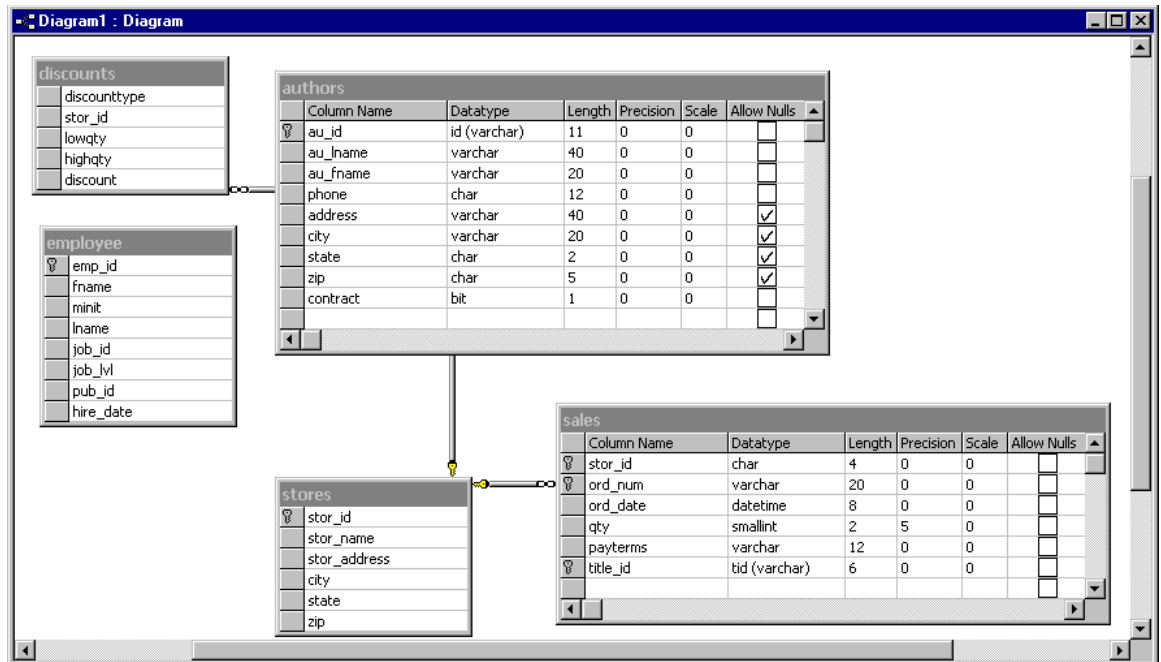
Diagram1 : Diagram

discounts
discounttype
stor_id
lowqty
highqty
discount

employee
emp_id
fname
minit
lname
job_id
job_lvl
pub_id
hire_date

authors

| Column Name | Datatype | Length | Precision | Scale | Allow Nulls |
|---|---|---|---|---|---|
| au_id | id (varchar) | 11 | 0 | 0 | |
| au_lname | varchar | 40 | 0 | 0 | |
| au_fname | varchar | 20 | 0 | 0 | |
| phone | char | 12 | 0 | 0 | |
| address | varchar | 40 | 0 | 0 | ✓ |
| city | varchar | 20 | 0 | 0 | ✓ |
| state | char | 2 | 0 | 0 | ✓ |
| zip | char | 5 | 0 | 0 | ✓ |
| contract | bit | 1 | 0 | 0 | |

stores
stor_id
stor_name
stor_address
city
state
zip

sales

| Column Name | Datatype | Length | Precision | Scale | Allow Nulls |
|---|---|---|---|---|---|
| stor_id | char | 4 | 0 | 0 | |
| ord_num | varchar | 20 | 0 | 0 | |
| ord_date | datetime | 8 | 0 | 0 | |
| qty | smallint | 2 | 5 | 0 | |
| payterms | varchar | 12 | 0 | 0 | |
| title_id | tid (varchar) | 6 | 0 | 0 | |